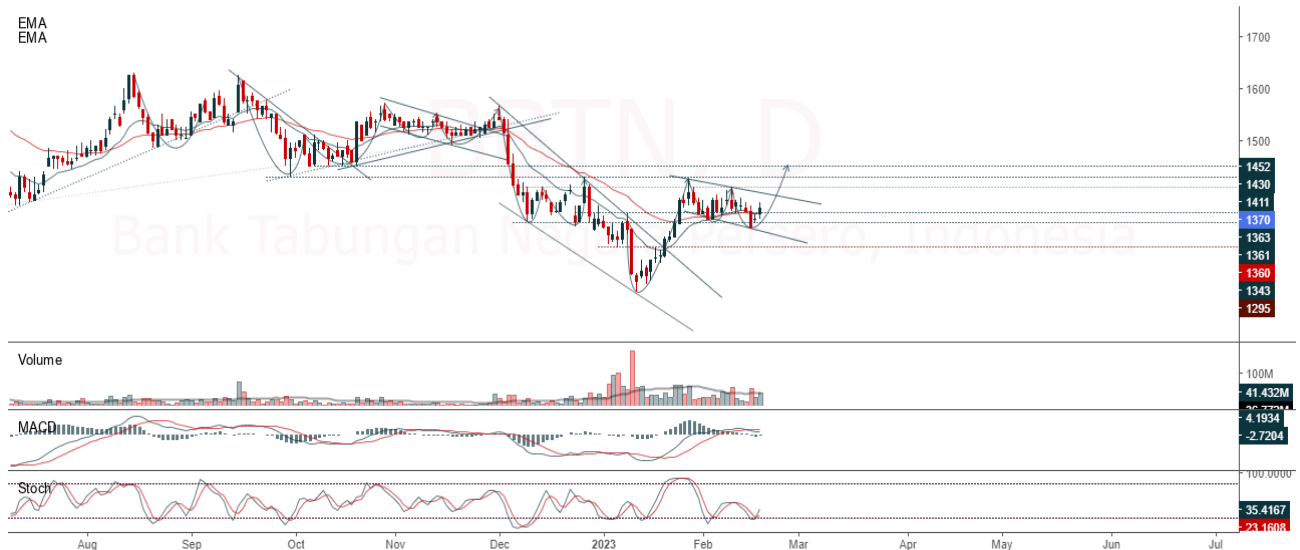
EMA
EMA

BBTN, D
Bank Tabungan Negara Persero, Indonesia

1700
1600
1500
1452
1430
1411
1370
1363
1361
1360
1343
1295

Volume
100M
41.432M
26.772M

MACD
4.1934
-2.7204

100.0000
Stoch
35.4167
23.1608

Aug
Sep
Oct
Nov
Dec
2023
Feb
Mar
Apr
May
Jun
Jul